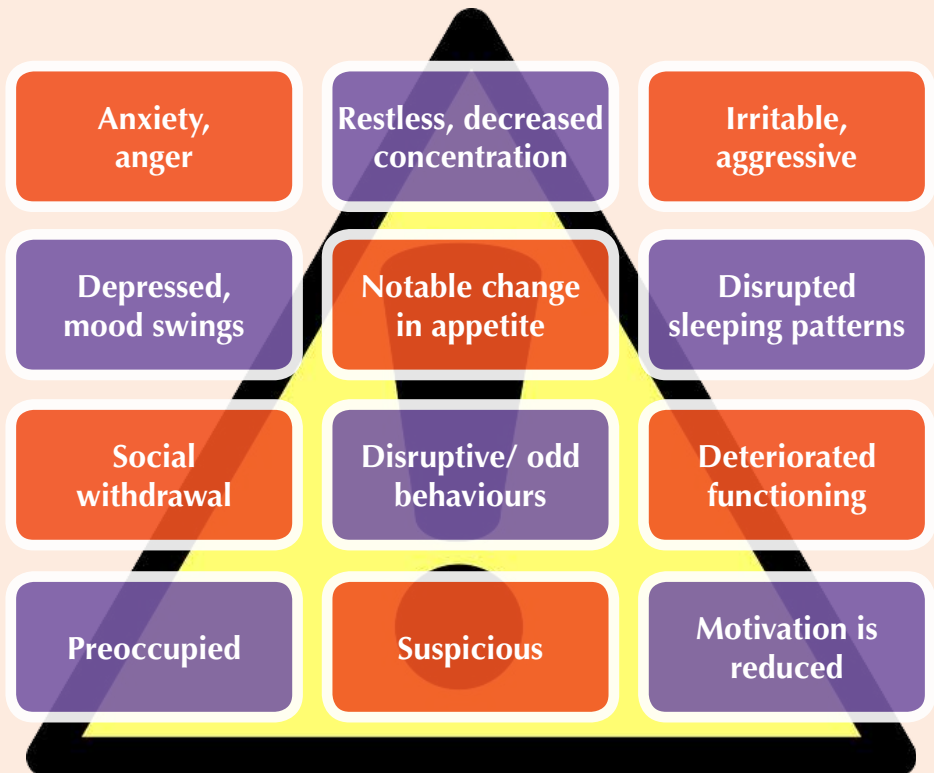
Anxiety, anger

Restless, decreased concentration

Irritable, aggressive

Depressed, mood swings

Notable change in appetite

Disrupted sleeping patterns

Social withdrawal

Disruptive/ odd behaviours

Deteriorated functioning

Preoccupied

Suspicious

Motivation is reduced